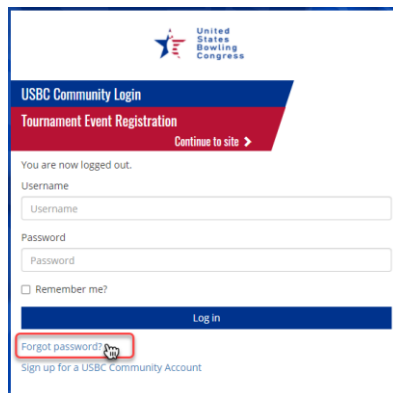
United States Bowling Congress

USBC Community Login

Tournament Event Registration

Continue to site >

You are now logged out.

Username

Username

Password

Password

☐ Remember me?

Log in

Forgot password?

Sign up for a USBC Community Account